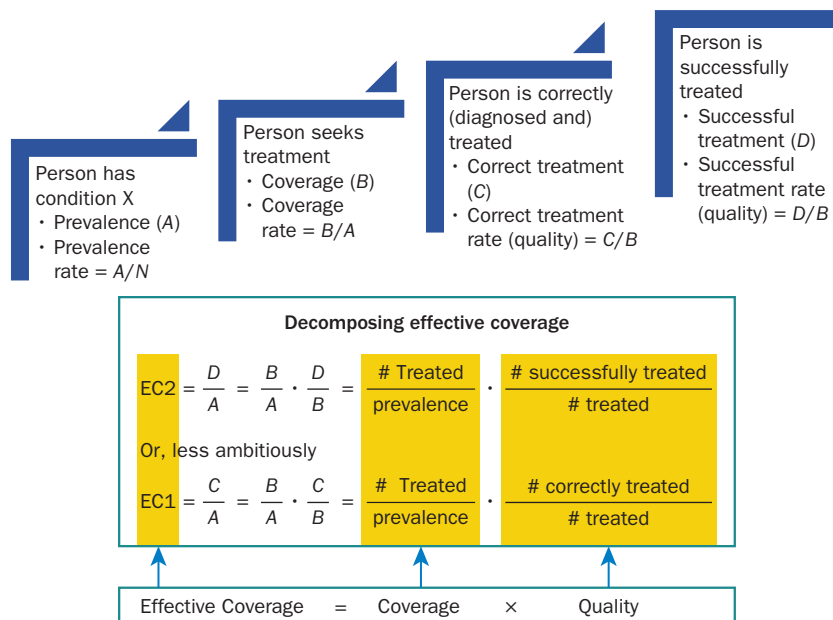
Person has condition X
• Prevalence (A)
• Prevalence rate = A/N

Person seeks treatment
• Coverage (B)
• Coverage rate = B/A

Person is correctly (diagnosed and) treated
• Correct treatment (C)
• Correct treatment rate (quality) = C/B

Person is successfully treated
• Successful treatment (D)
• Successful treatment rate (quality) = D/B

Decomposing effective coverage

EC2 = $\frac{D}{A}$ = $\frac{B}{A} \cdot \frac{D}{B}$ = $\frac{\text{\# Treated}}{\text{prevalence}} \cdot \frac{\text{\# successfully treated}}{\text{\# treated}}$

Or, less ambitiously

EC1 = $\frac{C}{A}$ = $\frac{B}{A} \cdot \frac{C}{B}$ = $\frac{\text{\# Treated}}{\text{prevalence}} \cdot \frac{\text{\# correctly treated}}{\text{\# treated}}$

Effective Coverage = Coverage × Quality